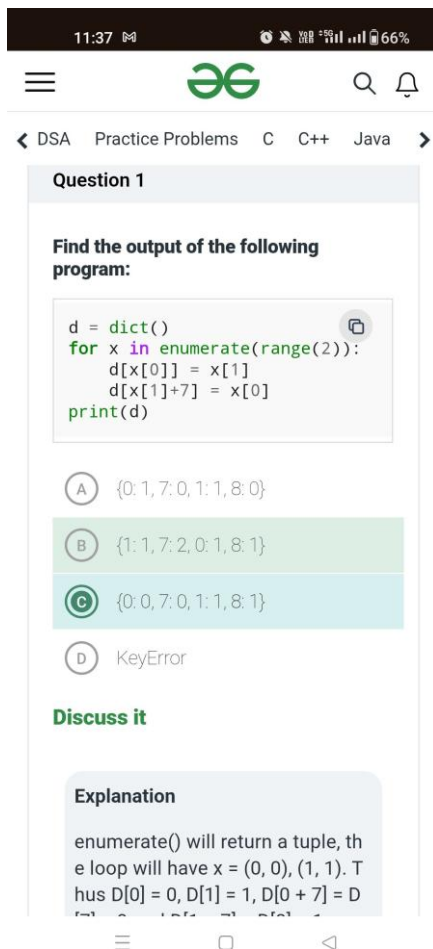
11:37 M 66%

DSA Practice Problems C C++ Java

Question 1

Find the output of the following program:

```
d = dict()
for x in enumerate(range(2)):
    d[x[0]] = x[1]
    d[x[1]+7] = x[0]
print(d)
```

A {0: 1, 7: 0, 1: 1, 8: 0}

B {1: 1, 7: 2, 0: 1, 8: 1}

C {0: 0, 7: 0, 1: 1, 8: 1}

D KeyError

Discuss it

Explanation

enumerate() will return a tuple, the loop will have x = (0, 0), (1, 1). Thus D[0] = 0, D[1] = 1, D[0 + 7] = D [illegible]